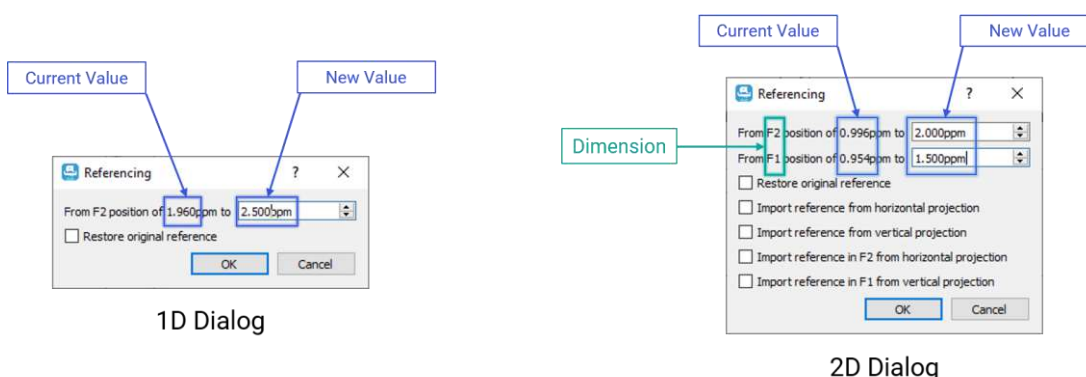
Current Value

New Value

Referencing ? ✕

From F2 position of 1.960ppm to 2.500ppm

Restore original reference

OK Cancel

1D Dialog

Current Value

New Value

Referencing ? ✕

Dimension

From F2 position of 0.996ppm to 2.000ppm

From F1 position of 0.954ppm to 1.500ppm

Restore original reference

Import reference from horizontal projection

Import reference from vertical projection

Import reference in F2 from horizontal projection

Import reference in F1 from vertical projection

OK Cancel

2D Dialog